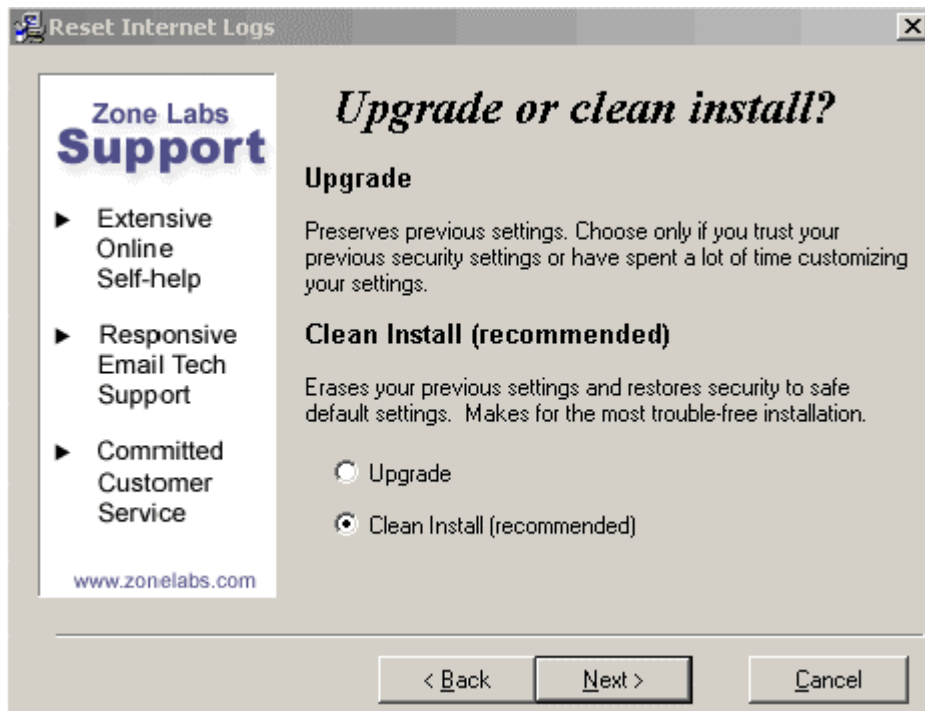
Reset Internet Logs

Zone Labs
Support

Extensive Online Self-help

Responsive Email Tech Support

Committed Customer Service

www.zonelabs.com

Upgrade or clean install?

Upgrade

Preserves previous settings. Choose only if you trust your previous security settings or have spent a lot of time customizing your settings.

Clean Install (recommended)

Erases your previous settings and restores security to safe default settings. Makes for the most trouble-free installation.

Upgrade

Clean Install (recommended)

< Back
Next >
Cancel